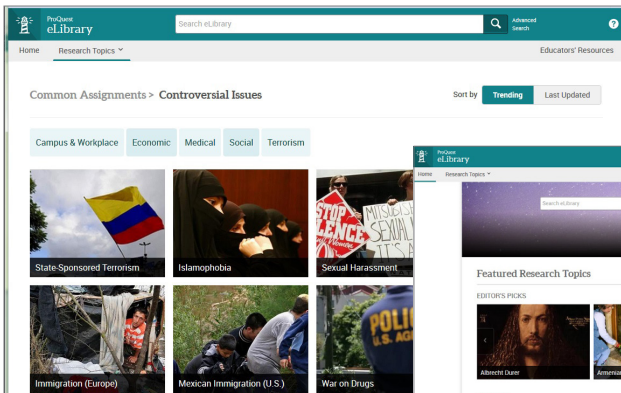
ProQuest eLibrary

Search eLibrary

Advanced Search

?

Home

Research Topics

Educators' Resources

Common Assignments > Controversial Issues

Sort by

Trending

Last Updated

Campus & Workplace

Economic

Medical

Social

Terrorism

State-Sponsored Terrorism

Islamophobia

Sexual Harassment

STOP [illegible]LENCE

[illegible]

Immigration (Europe)

Mexican Immigration (U.S.)

War on Drugs

POLIC

U.S.

ProQuest eLibrary

Home

Research Topics

Search eLibrary

Featured Research Topics

EDITOR'S PICKS

Albrecht Durer

Armeni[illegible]